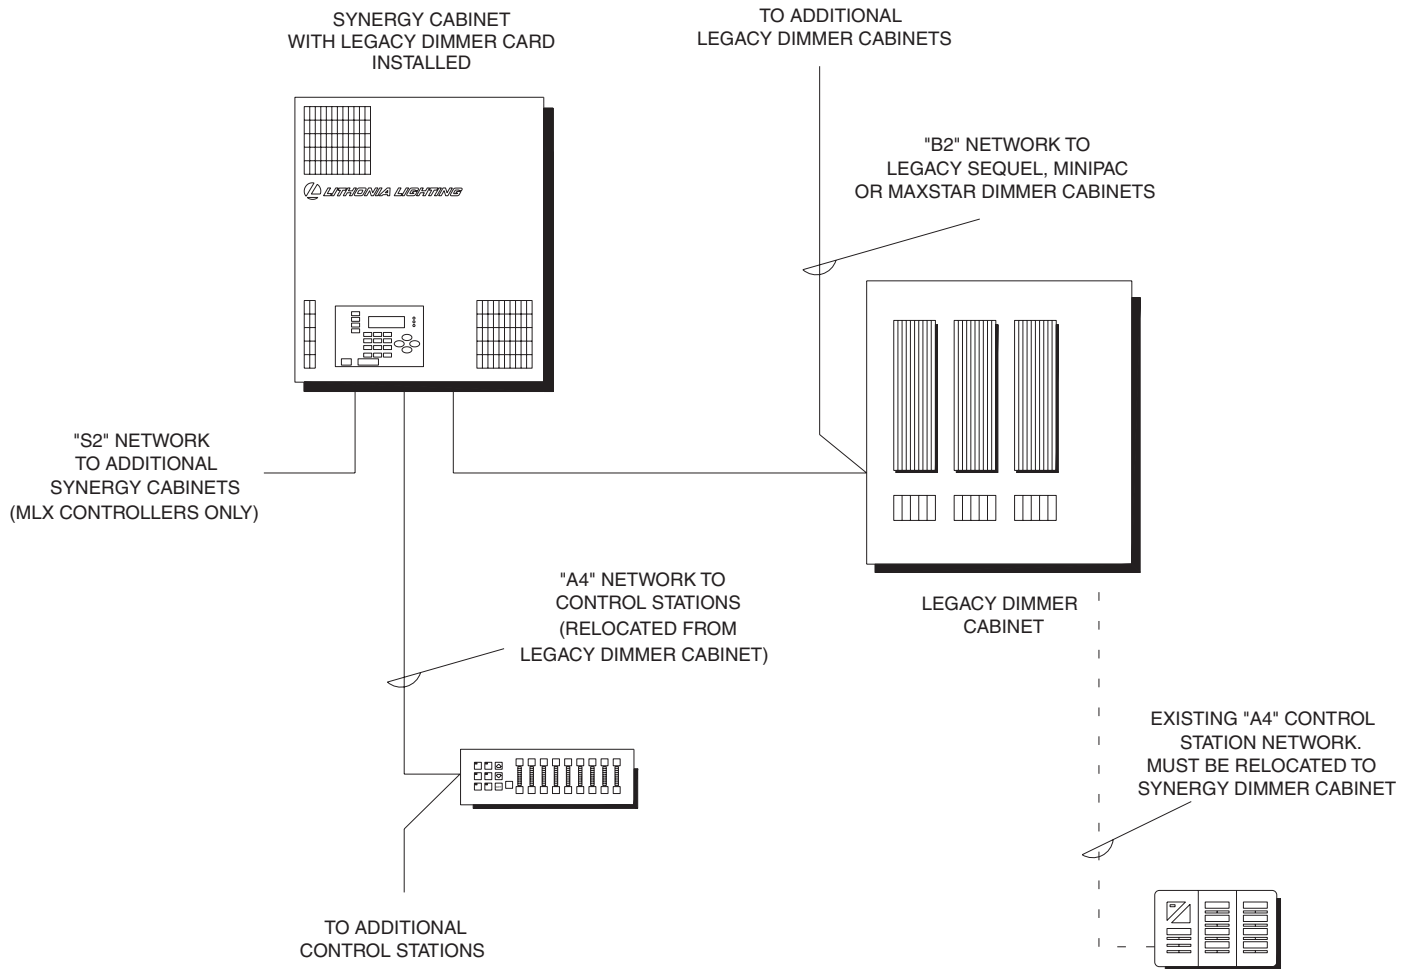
SYNERGY CABINET
WITH LEGACY DIMMER CARD
INSTALLED

TO ADDITIONAL
LEGACY DIMMER CABINETS

LITHONIA LIGHTING

"B2" NETWORK TO
LEGACY SEQUEL, MINIPAC
OR MAXSTAR DIMMER CABINETS

"S2" NETWORK
TO ADDITIONAL
SYNERGY CABINETS
(MLX CONTROLLERS ONLY)

"A4" NETWORK TO
CONTROL STATIONS
(RELOCATED FROM
LEGACY DIMMER CABINET)

LEGACY DIMMER
CABINET

EXISTING "A4" CONTROL
STATION NETWORK.
MUST BE RELOCATED TO
SYNERGY DIMMER CABINET

TO ADDITIONAL
CONTROL STATIONS